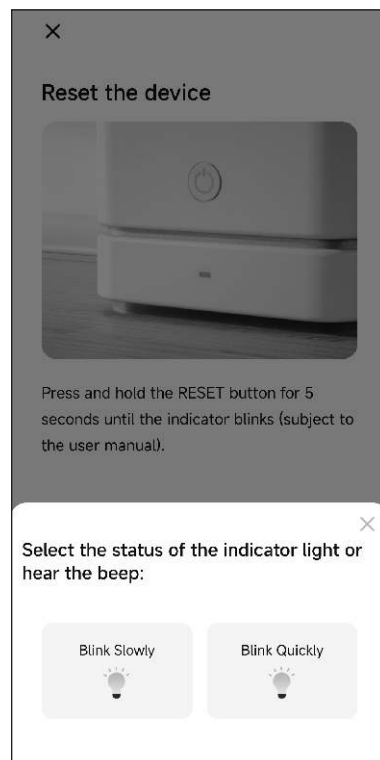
×

Reset the device

Press and hold the RESET button for 5 seconds until the indicator blinks (subject to the user manual).

×

Select the status of the indicator light or hear the beep:

Blink Slowly

Blink Quickly